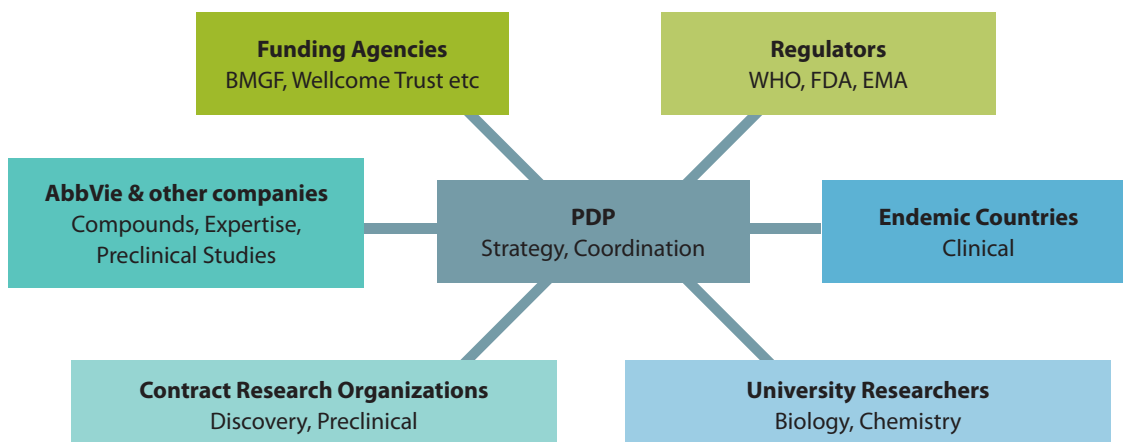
**Funding Agencies**
BMGF, Wellcome Trust etc

**Regulators**
WHO, FDA, EMA

**AbbVie & other companies**
Compounds, Expertise, Preclinical Studies

**PDP**
Strategy, Coordination

**Endemic Countries**
Clinical

**Contract Research Organizations**
Discovery, Preclinical

**University Researchers**
Biology, Chemistry